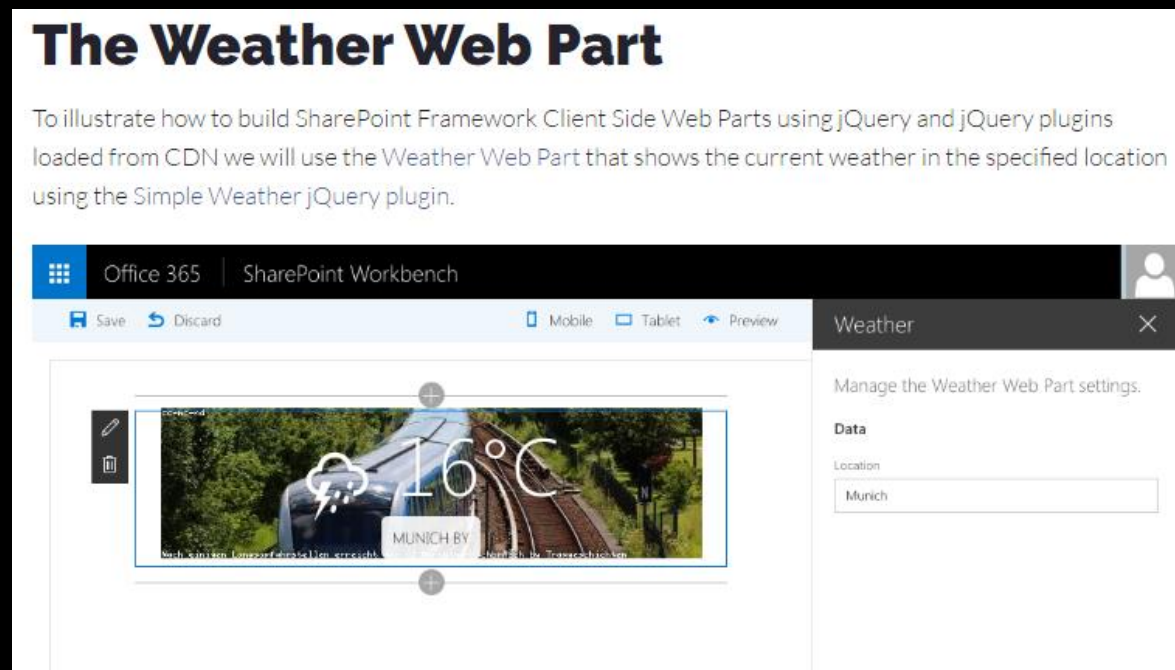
# The Weather Web Part

To illustrate how to build SharePoint Framework Client Side Web Parts using jQuery and jQuery plugins loaded from CDN we will use the Weather Web Part that shows the current weather in the specified location using the Simple Weather jQuery plugin.

Office 365 | SharePoint Workbench

Save Discard Mobile Tablet Preview

Weather

Manage the Weather Web Part settings.

Data

Location

Munich

16°C

MUNICH BY

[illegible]